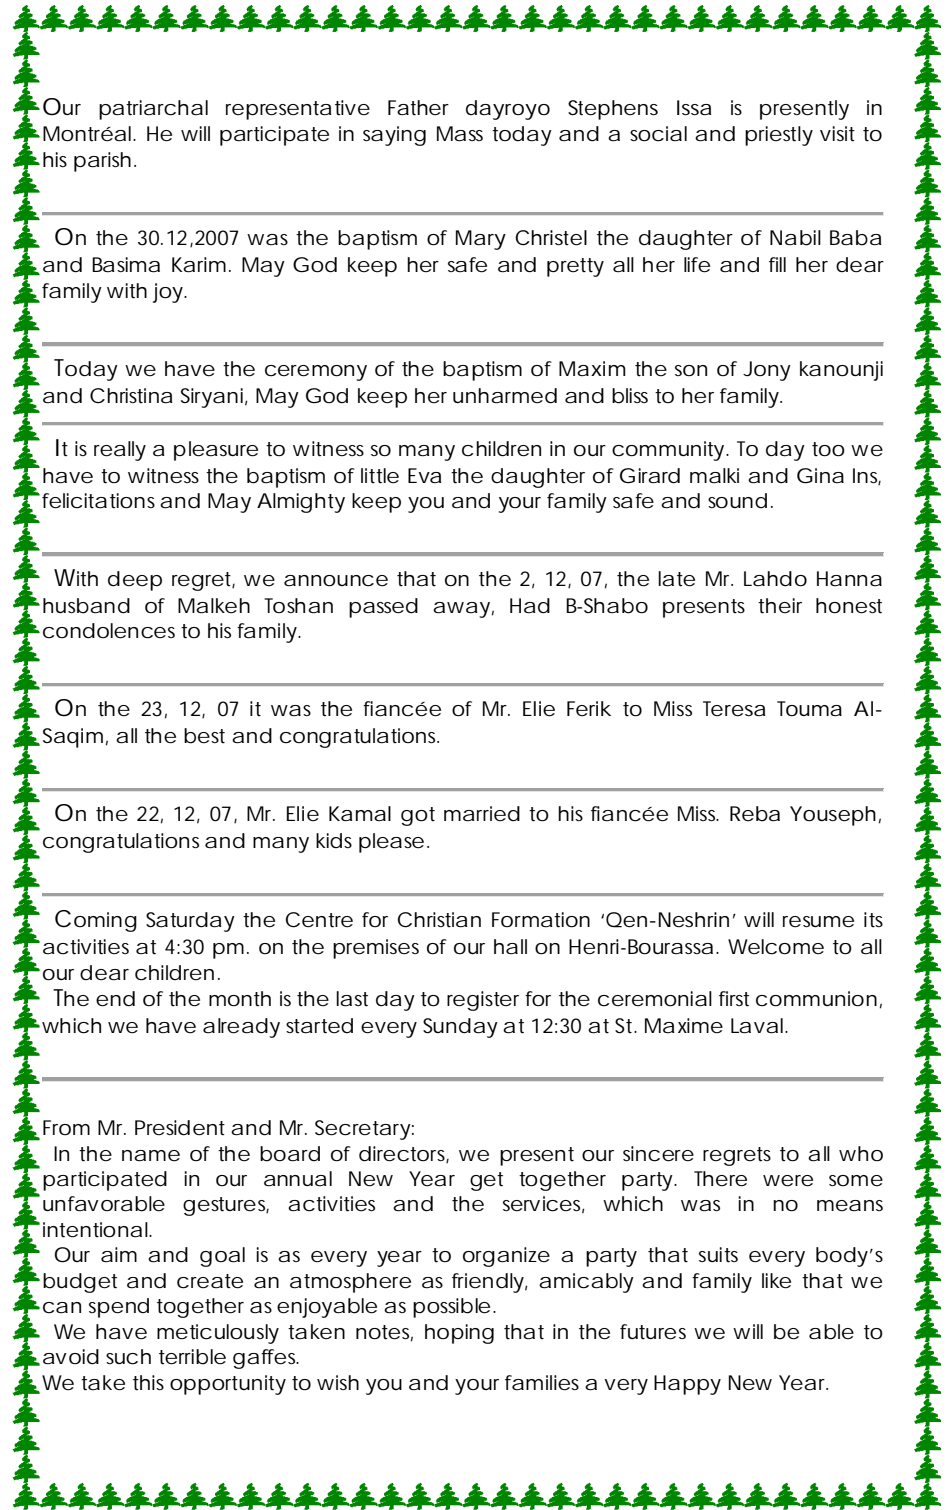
Our patriarchal representative Father dayroyo Stephens Issa is presently in Montréal. He will participate in saying Mass today and a social and priestly visit to his parish.

On the 30.12,2007 was the baptism of Mary Christel the daughter of Nabil Baba and Basima Karim. May God keep her safe and pretty all her life and fill her dear family with joy.

Today we have the ceremony of the baptism of Maxim the son of Jony kanounji and Christina Siryani, May God keep her unharmed and bliss to her family.

It is really a pleasure to witness so many children in our community. To day too we have to witness the baptism of little Eva the daughter of Girard malki and Gina Ins, felicitations and May Almighty keep you and your family safe and sound.

With deep regret, we announce that on the 2, 12, 07, the late Mr. Lahdo Hanna husband of Malkeh Toshan passed away, Had B-Shabo presents their honest condolences to his family.

On the 23, 12, 07 it was the fiancée of Mr. Elie Ferik to Miss Teresa Touma Al-Saqim, all the best and congratulations.

On the 22, 12, 07, Mr. Elie Kamal got married to his fiancée Miss. Reba Youseph, congratulations and many kids please.

Coming Saturday the Centre for Christian Formation 'Qen-Neshrin' will resume its activities at 4:30 pm. on the premises of our hall on Henri-Bourassa. Welcome to all our dear children.
The end of the month is the last day to register for the ceremonial first communion, which we have already started every Sunday at 12:30 at St. Maxime Laval.

From Mr. President and Mr. Secretary:
In the name of the board of directors, we present our sincere regrets to all who participated in our annual New Year get together party. There were some unfavorable gestures, activities and the services, which was in no means intentional.
Our aim and goal is as every year to organize a party that suits every body's budget and create an atmosphere as friendly, amicably and family like that we can spend together as enjoyable as possible.
We have meticulously taken notes, hoping that in the futures we will be able to avoid such terrible gaffes.
We take this opportunity to wish you and your families a very Happy New Year.